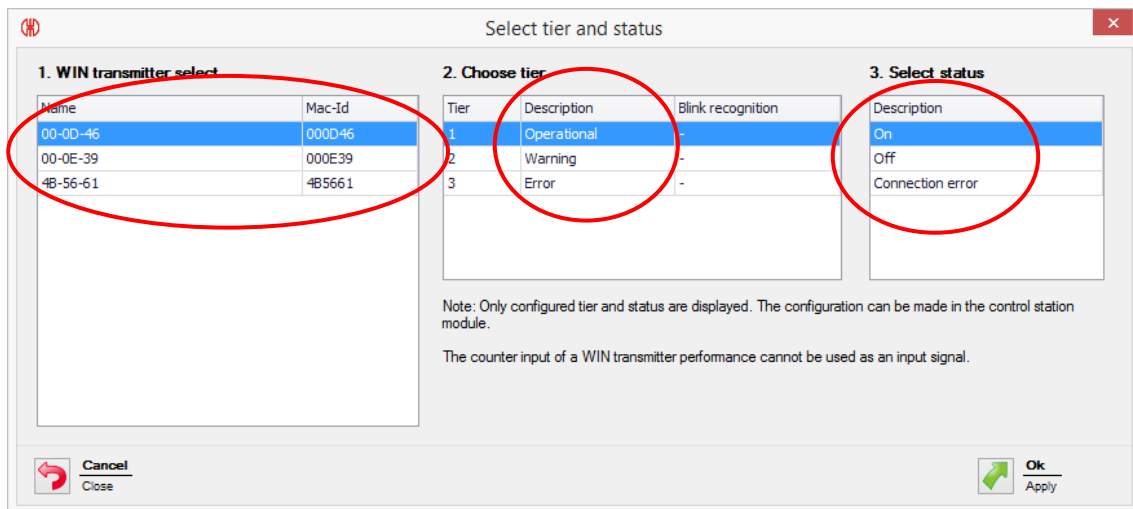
Select tier and status

1. WIN transmitter select

| Name | Mac-Id |
|---|---|
| 00-0D-46 | 000D46 |
| 00-0E-39 | 000E39 |
| 4B-56-61 | 4B5661 |

2. Choose tier

| Tier | Description | Blink recognition |
|---|---|---|
| 1 | Operational | - |
| 2 | Warning | - |
| 3 | Error | - |

3. Select status

| Description |
|---|
| On |
| Off |
| Connection error |

Note: Only configured tier and status are displayed. The configuration can be made in the control station module.

The counter input of a WIN transmitter performance cannot be used as an input signal.

Cancel
Close

Ok
Apply